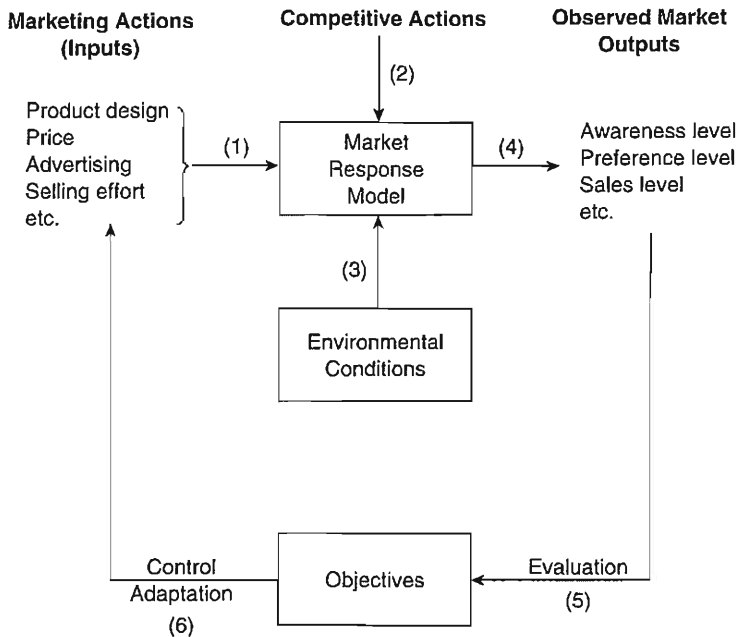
Marketing Actions (Inputs)

Competitive Actions

Observed Market Outputs

(2)

Product design
Price
Advertising
Selling effort
etc.

(1)

Market Response Model

(4)

Awareness level
Preference level
Sales level
etc.

(3)

Environmental Conditions

Control
Adaptation

(6)

Objectives

Evaluation

(5)